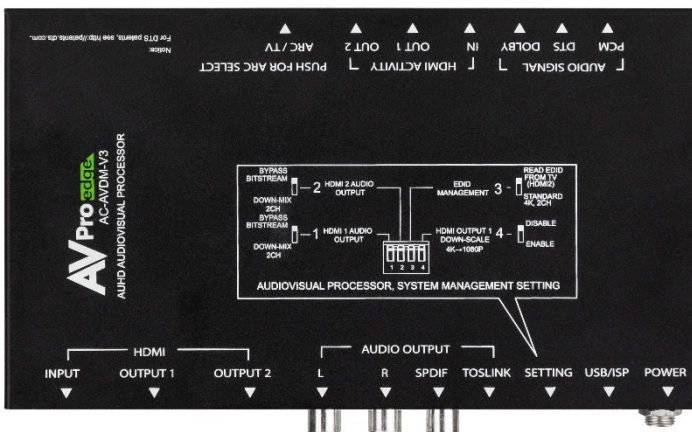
Notice:
For DTS patents, see http://patents.dts.com.

PUSH FOR ARC SELECT
ARC / TV

HDMI ACTIVITY
OUT 2 OUT 1 IN

AUDIO SIGNAL
DOLBY DTS PCM

AV Pro edge
AC-AVDM-V3
AUHD AUDIOVISUAL PROCESSOR

BYPASS BITSTREAM
2
DOWN-MIX 2CH
HDMI 2 AUDIO OUTPUT

BYPASS BITSTREAM
1
DOWN-MIX 2CH
HDMI 1 AUDIO OUTPUT

1 2 3 4

EDID MANAGEMENT
3
READ EDID FROM TV (HDMI2)
STANDARD 4K, 2CH

HDMI OUTPUT 1 DOWN-SCALE 4K→1080P
4
DISABLE
ENABLE

AUDIOVISUAL PROCESSOR, SYSTEM MANAGEMENT SETTING

HDMI
INPUT OUTPUT 1 OUTPUT 2

AUDIO OUTPUT
L R SPDIF TOSLINK

SETTING USB/ISP POWER